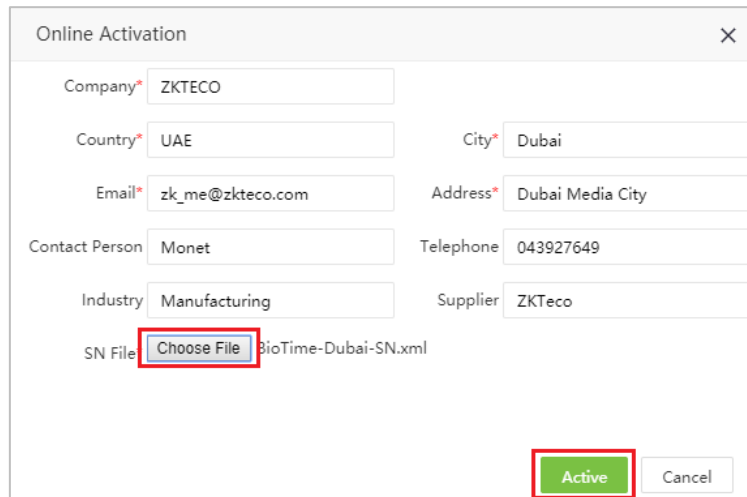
Online Activation ×

Company* ZKTECO

Country* UAE

City* Dubai

Email* zk_me@zkteco.com

Address* Dubai Media City

Contact Person Monet

Telephone 043927649

Industry Manufacturing

Supplier ZKTeco

SN File Choose File BioTime-Dubai-SN.xml

Active Cancel